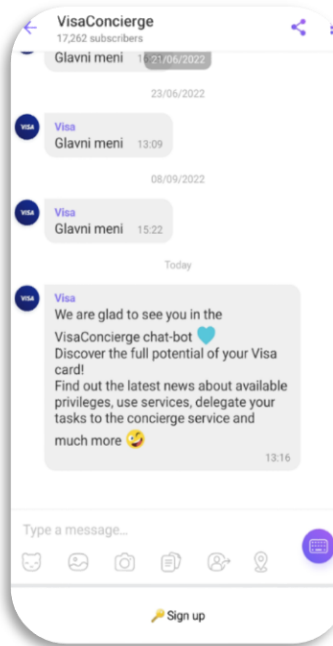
VisaConcierge
17,262 subscribers

Glavni meni 1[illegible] 21/06/2022

23/06/2022

VISA
Visa
Glavni meni 13:09

08/09/2022

VISA
Visa
Glavni meni 15:22

Today

VISA
Visa
We are glad to see you in the VisaConcierge chat-bot 🩵
Discover the full potential of your Visa card!
Find out the latest news about available privileges, use services, delegate your tasks to the concierge service and much more 🤪
13:16

Type a message...

🔑 Sign up